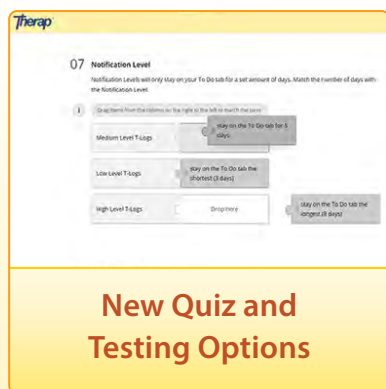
Therap

07 Notification Level

Notification Levels will only stay on your To Do tab for a set amount of days. Match the number of days with the Notification Level.

i Drag items from the column on the right to the left to match the pairs

Medium Level T-Logs

stay on the To Do tab for 5 days

Low Level T-Logs

stay on the To Do tab the shortest (3 days)

High Level T-Logs

Drop here

stay on the To Do tab the longest (8 days)

New Quiz and Testing Options